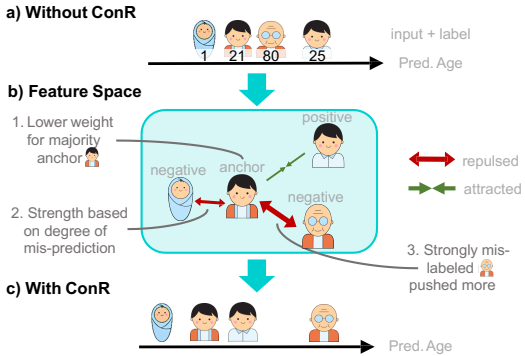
a) Without ConR

1 21 80 25

input + label

Pred. Age

b) Feature Space

1. Lower weight for majority anchor

positive

negative

anchor

negative

repulsed

attracted

2. Strength based on degree of mis-prediction

3. Strongly mislabeled pushed more

c) With ConR

Pred. Age